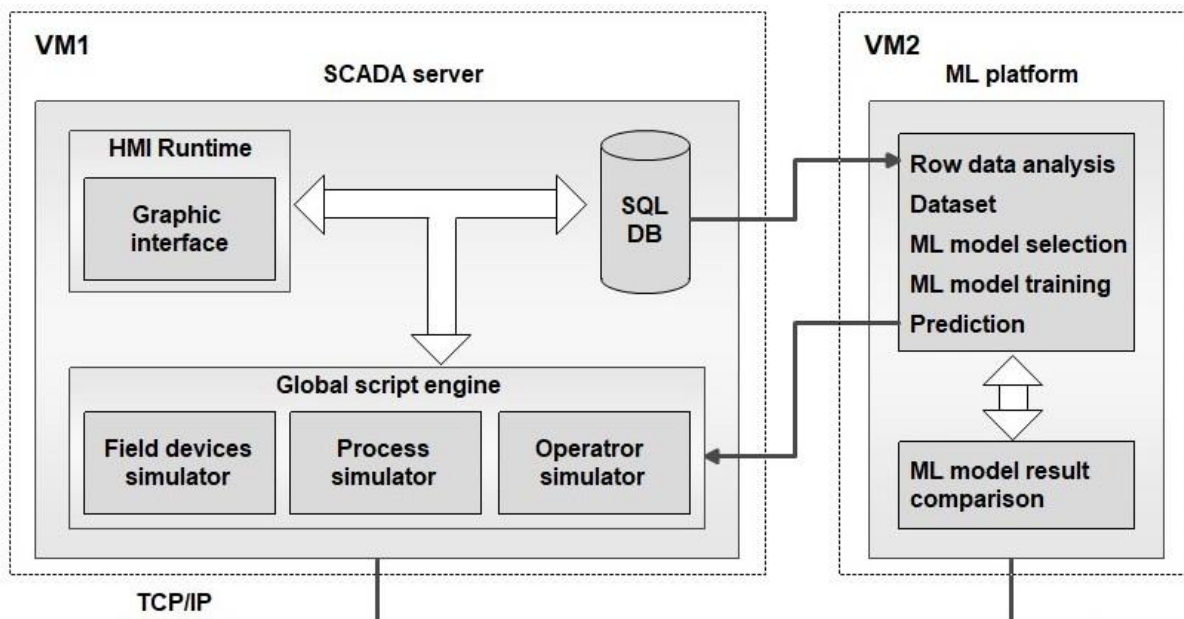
VM1

SCADA server

HMI Runtime

Graphic interface

SQL DB

Global script engine

Field devices simulator

Process simulator

Operatror simulator

VM2

ML platform

Row data analysis
Dataset
ML model selection
ML model training
Prediction

ML model result comparison

TCP/IP